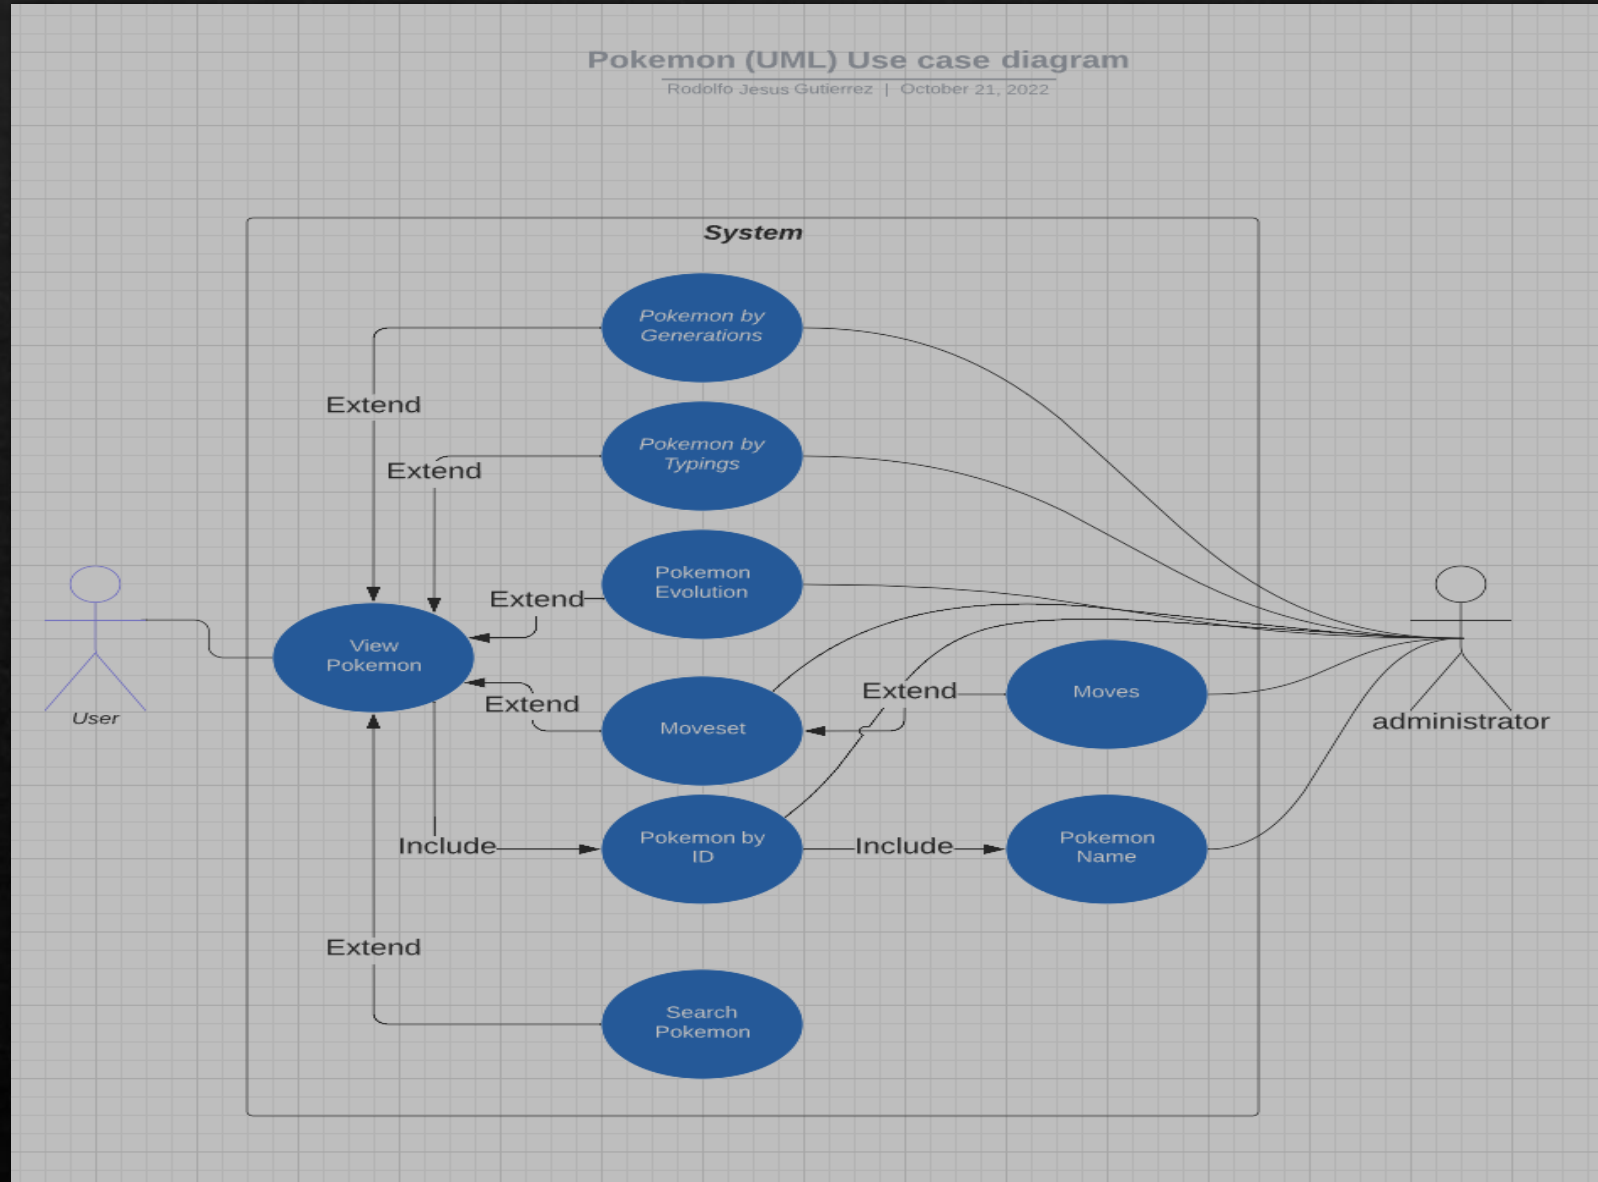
Pokemon (UML) Use case diagram
Rodolfo Jesus Gutierrez | October 21, 2022

System

Pokemon by Generations

Extend

Pokemon by Typings

Extend

Pokemon Evolution

Extend

View Pokemon

User

Extend

Moveset

Extend

Moves

administrator

Include

Pokemon by ID

Include

Pokemon Name

Extend

Search Pokemon